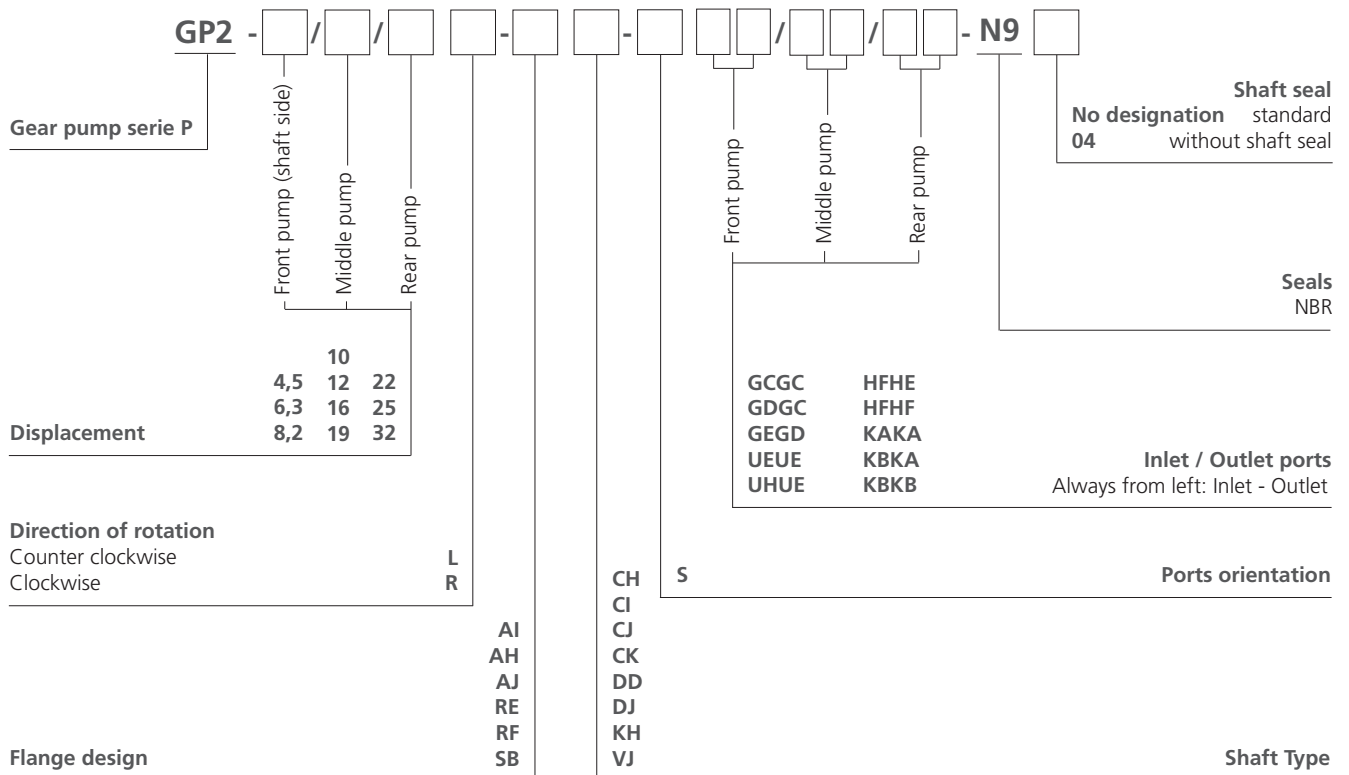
GP2 - / / - - / / - N9

Gear pump serie P

Front pump (shaft side)
Middle pump
Rear pump

Front pump
Middle pump
Rear pump

Shaft seal
No designation standard
04 without shaft seal

Seals
NBR

| | | |
|---|---|---|
| | 10 | |
| 4,5 | 12 | 22 |
| 6,3 | 16 | 25 |
| 8,2 | 19 | 32 |

Displacement

GCGC HFHE
GDGC HFHF
GEGD KAKA
UEUE KBKA
UHUE KBKB

Inlet / Outlet ports
Always from left: Inlet - Outlet

Direction of rotation
Counter clockwise L
Clockwise R

S
Ports orientation

AI
AH
AJ
RE
RF
SB

Flange design

CH
CI
CJ
CK
DD
DJ
KH
VJ

Shaft Type